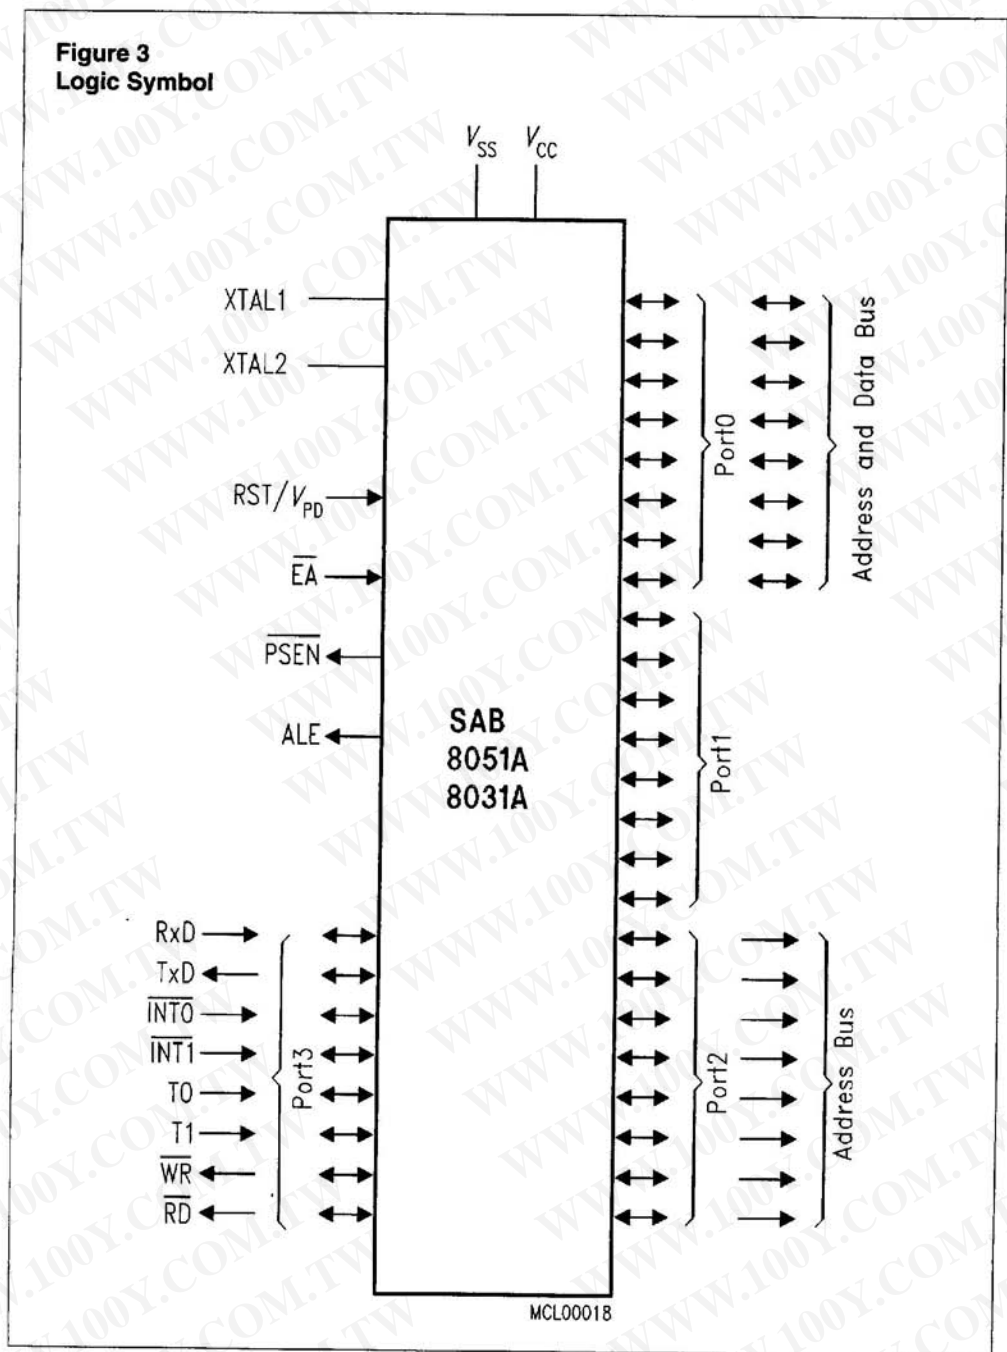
Figure 3
Logic Symbol

$V_{SS}$ $V_{CC}$

XTAL1
XTAL2
RST/$V_{PD}$
$\overline{EA}$
$\overline{PSEN}$
ALE

SAB
8051A
8031A

Port0
Address and Data Bus

Port1

RxD
TxD
$\overline{INT0}$
$\overline{INT1}$
T0
T1
$\overline{WR}$
$\overline{RD}$

Port3

Port2
Address Bus

MCL00018

WWW.100Y.COM.TW